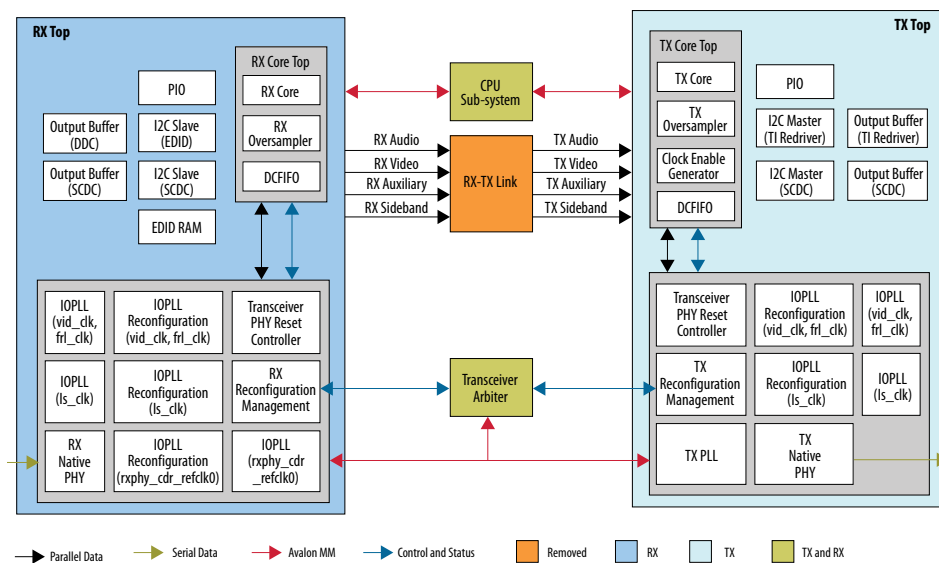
RX Top

PIO

Output Buffer (DDC)

I2C Slave (EDID)

Output Buffer (SCDC)

I2C Slave (SCDC)

EDID RAM

RX Core Top

RX Core

RX Oversampler

DCFIFO

CPU Sub-system

RX Audio
RX Video
RX Auxiliary
RX Sideband

RX-TX Link

TX Audio
TX Video
TX Auxiliary
TX Sideband

TX Top

TX Core Top

TX Core

TX Oversampler

Clock Enable Generator

DCFIFO

PIO

I2C Master (TI Redriver)

Output Buffer (TI Redriver)

I2C Master (SCDC)

Output Buffer (SCDC)

IOPLL (vid_clk, frl_clk)

IOPLL Reconfiguration (vid_clk, frl_clk)

Transceiver PHY Reset Controller

IOPLL (ls_clk)

IOPLL Reconfiguration (ls_clk)

RX Reconfiguration Management

RX Native PHY

IOPLL Reconfiguration (rxphy_cdr_refclk0)

IOPLL (rxphy_cdr _refclk0)

Transceiver Arbiter

Transceiver PHY Reset Controller

IOPLL Reconfiguration (vid_clk, frl_clk)

IOPLL (vid_clk, frl_clk)

TX Reconfiguration Management

IOPLL Reconfiguration (ls_clk)

IOPLL (ls_clk)

TX PLL

TX Native PHY

Parallel Data
Serial Data
Avalon MM
Control and Status
Removed
RX
TX
TX and RX